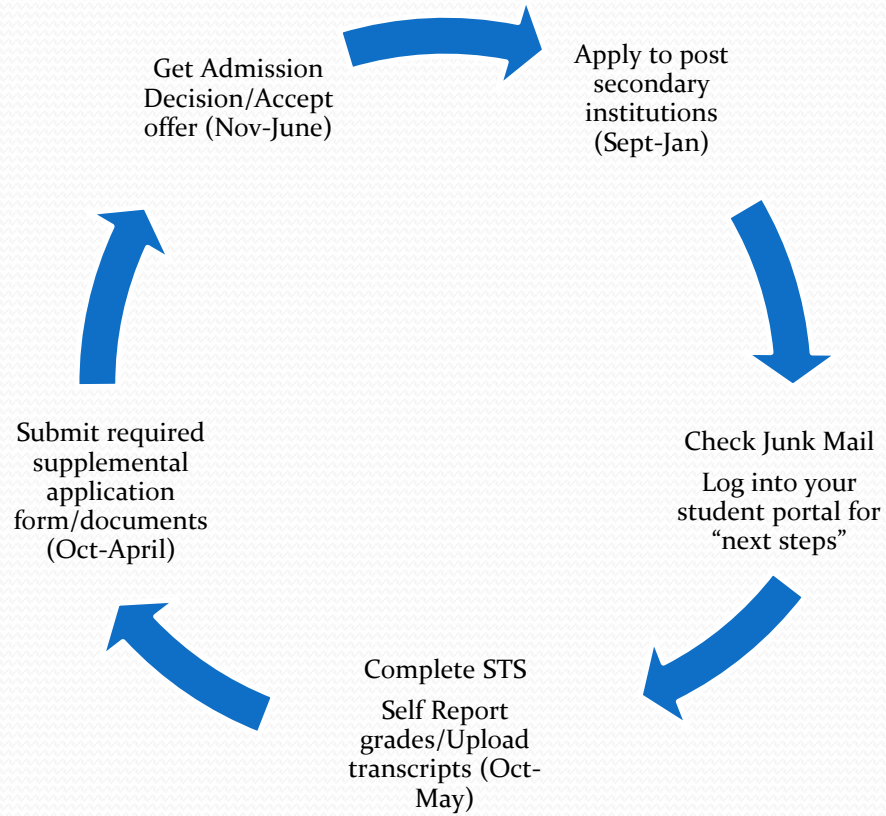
Apply to post secondary institutions (Sept-Jan)

Check Junk Mail

Log into your student portal for "next steps"

Complete STS

Self Report grades/Upload transcripts (Oct-May)

Submit required supplemental application form/documents (Oct-April)

Get Admission Decision/Accept offer (Nov-June)